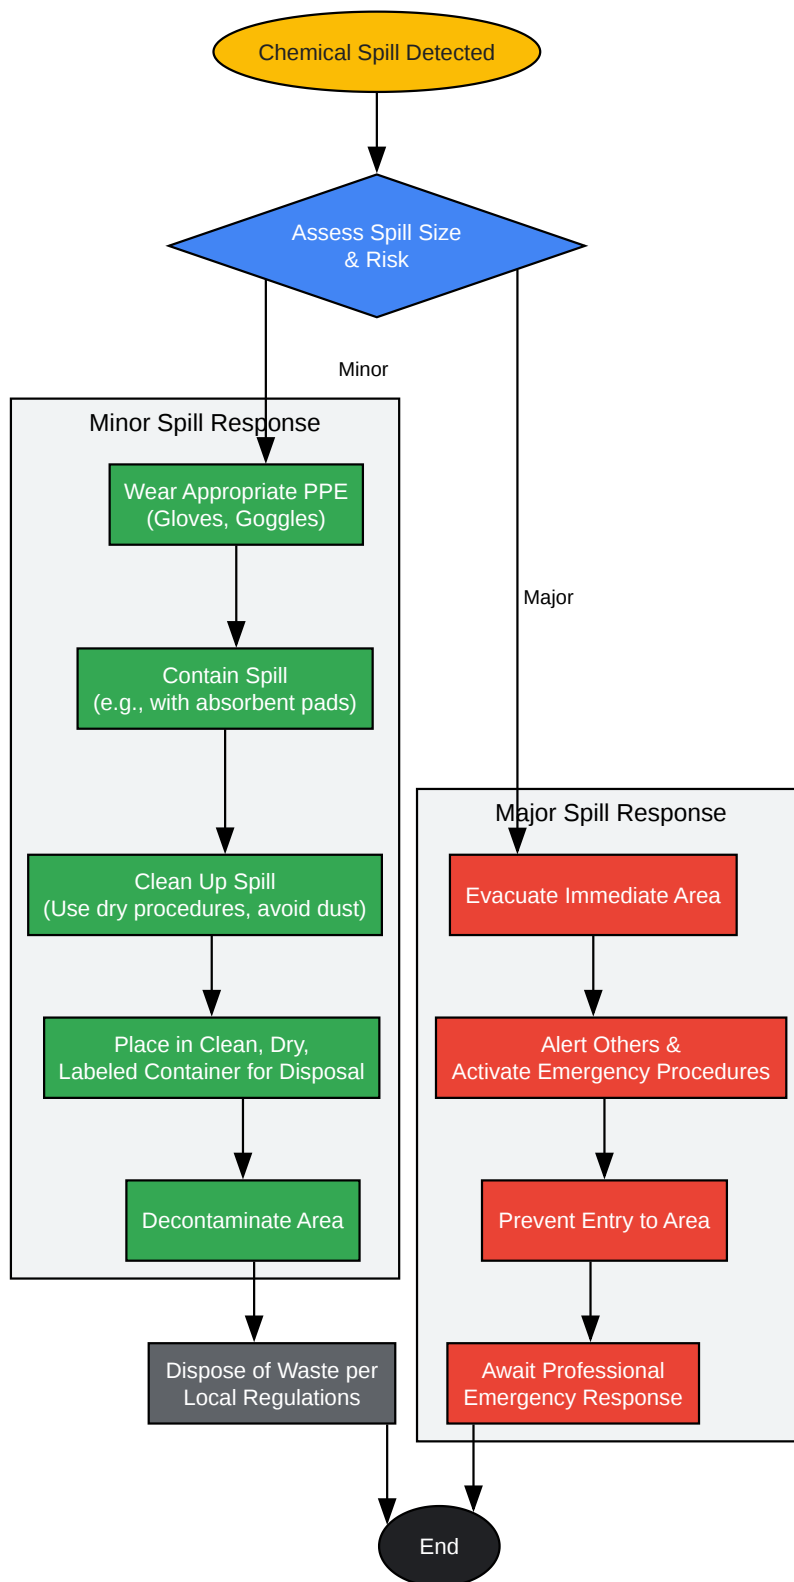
Chemical Spill Detected

Assess Spill Size & Risk

Minor

Major

Minor Spill Response

Wear Appropriate PPE (Gloves, Goggles)

Contain Spill (e.g., with absorbent pads)

Clean Up Spill (Use dry procedures, avoid dust)

Place in Clean, Dry, Labeled Container for Disposal

Decontaminate Area

Major Spill Response

Evacuate Immediate Area

Alert Others & Activate Emergency Procedures

Prevent Entry to Area

Await Professional Emergency Response

Dispose of Waste per Local Regulations

End